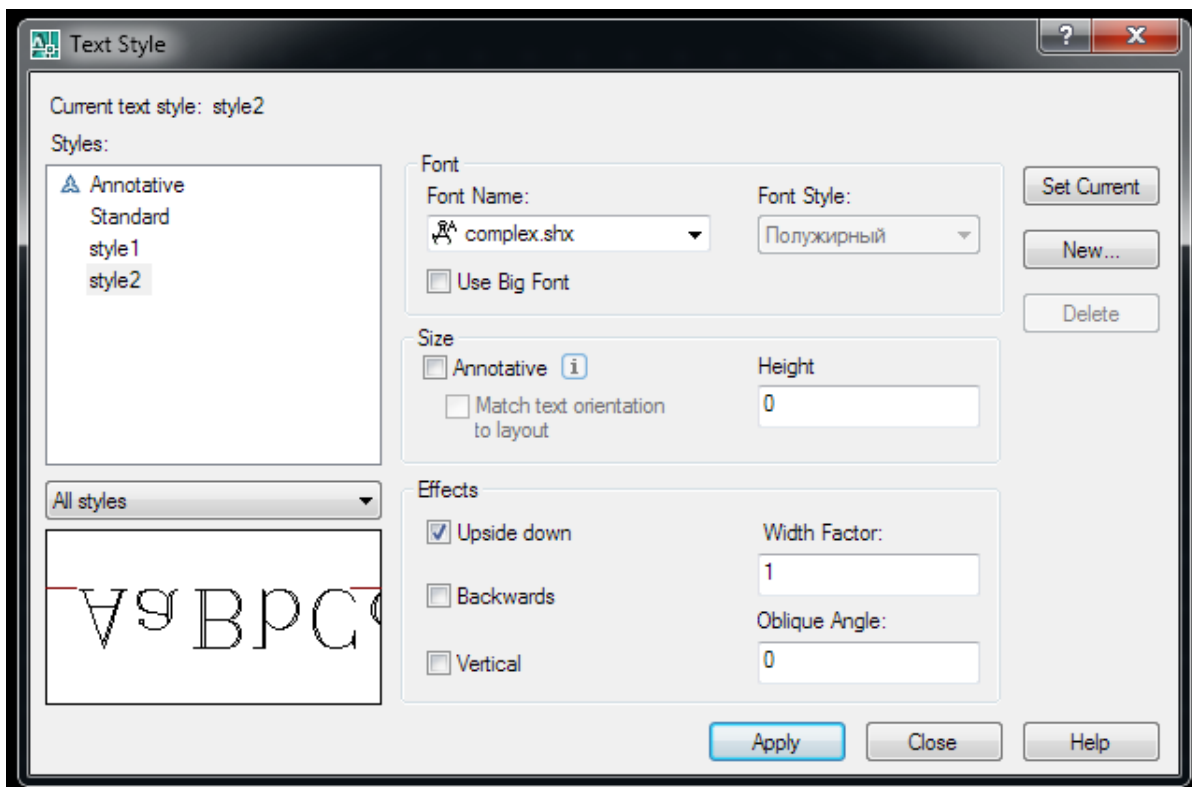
Text Style

Current text style: style2

Styles:

Annotative
Standard
style1
style2

All styles

Font

Font Name:

complex.shx

Font Style:

Полужирный

Use Big Font

Size

Annotative

Match text orientation to layout

Height

0

Effects

Upside down

Backwards

Vertical

Width Factor:

1

Oblique Angle:

0

Set Current

New...

Delete

Apply

Close

Help